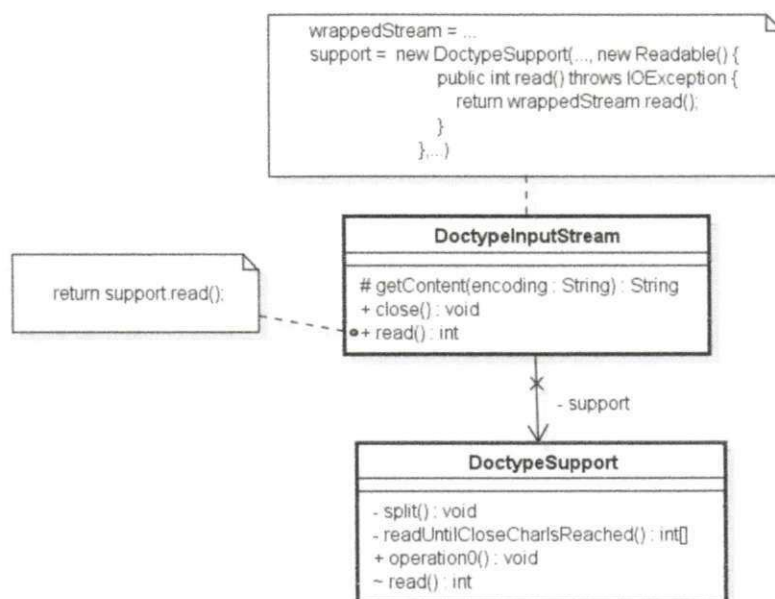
wrappedStream = ...
support = new DoctypeSupport(..., new Readable() {
public int read() throws IOException {
return wrappedStream.read();
}
},...)

DoctypeInputStream

# getContent(encoding : String) : String
+ close() : void
+ read() : int

return support.read();

- support

DoctypeSupport

- split() : void
- readUntilCloseCharIsReached() : int[]
+ operation0() : void
~ read() : int